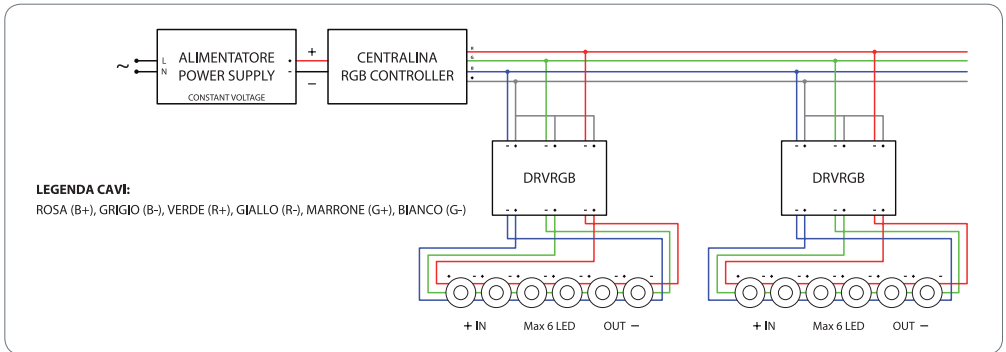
~ L N
ALIMENTATORE
POWER SUPPLY
CONSTANT VOLTAGE

+
–

CENTRALINA
RGB CONTROLLER

DRVRGB

DRVRGB

LEGENDA CAVI:
ROSA (B+), GRIGIO (B-), VERDE (R+), GIALLO (R-), MARRONE (G+), BIANCO (G-)

+ IN Max 6 LED OUT –

+ IN Max 6 LED OUT –